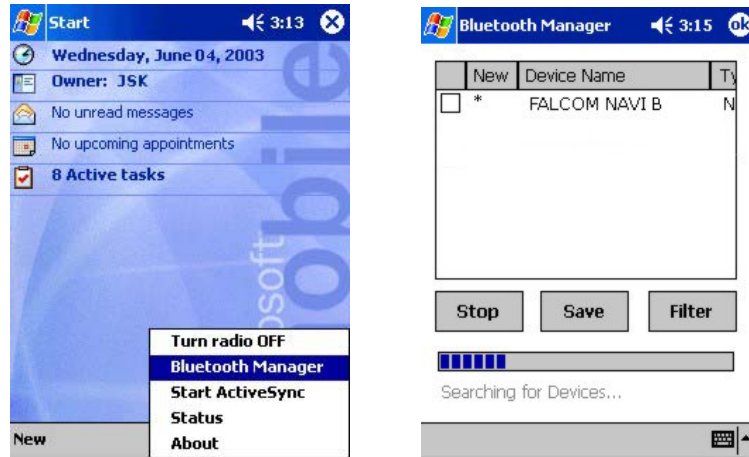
Start 3:13

Wednesday, June 04, 2003

Owner: JSK

No unread messages

No upcoming appointments

8 Active tasks

osoft obile

Turn radio OFF

Bluetooth Manager

Start ActiveSync

Status

About

New

Bluetooth Manager 3:15 ok

| | New | Device Name | Ty |
|---|---|---|---|
| | * | FALCOM NAVI B | N |

Stop

Save

Filter

Searching for Devices...